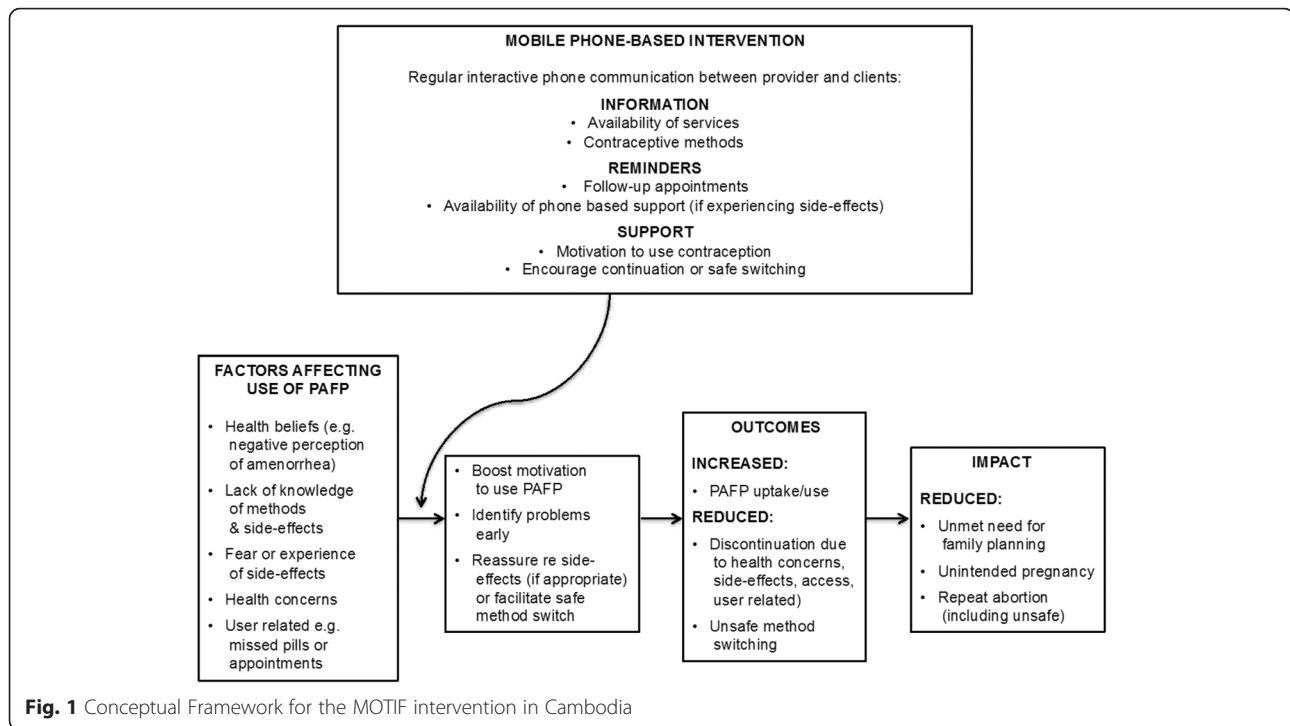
MOBILE PHONE-BASED INTERVENTION

Regular interactive phone communication between provider and clients:

INFORMATION
• Availability of services
• Contraceptive methods

REMINDERS
• Follow-up appointments
• Availability of phone based support (if experiencing side-effects)

SUPPORT
• Motivation to use contraception
• Encourage continuation or safe switching

FACTORS AFFECTING USE OF PAFP

• Health beliefs (e.g. negative perception of amenorrhea)
• Lack of knowledge of methods & side-effects
• Fear or experience of side-effects
• Health concerns
• User related e.g. missed pills or appointments

• Boost motivation to use PAFP
• Identify problems early
• Reassure re side-effects (if appropriate) or facilitate safe method switch

OUTCOMES

INCREASED:
• PAFP uptake/use

REDUCED:
• Discontinuation due to health concerns, side-effects, access, user related)
• Unsafe method switching

IMPACT

REDUCED:
• Unmet need for family planning
• Unintended pregnancy
• Repeat abortion (including unsafe)

Fig. 1 Conceptual Framework for the MOTIF intervention in Cambodia